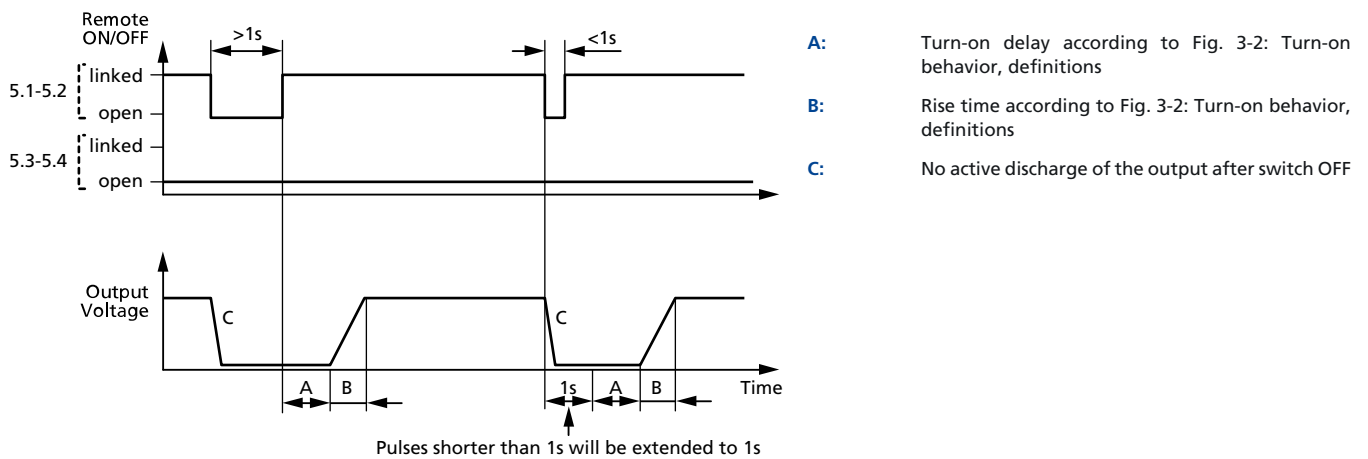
Remote ON/OFF

>1s

<1s

5.1-5.2

linked

open

5.3-5.4

linked

open

Output Voltage

C

C

A

B

1s

A

B

Time

Pulses shorter than 1s will be extended to 1s

A: Turn-on delay according to Fig. 3-2: Turn-on behavior, definitions

B: Rise time according to Fig. 3-2: Turn-on behavior, definitions

C: No active discharge of the output after switch OFF